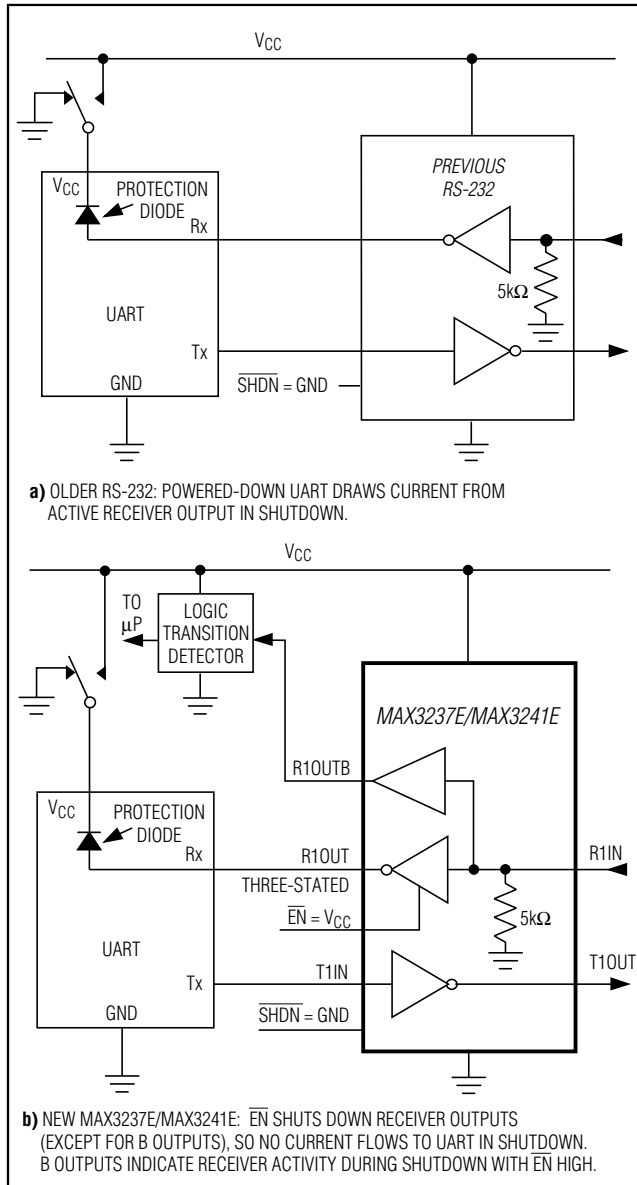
$V_{CC}$

$V_{CC}$

PROTECTION DIODE

Rx

PREVIOUS RS-232

$5k\Omega$

UART

Tx

GND

$\overline{SHDN}$ = GND

**a)** OLDER RS-232: POWERED-DOWN UART DRAWS CURRENT FROM ACTIVE RECEIVER OUTPUT IN SHUTDOWN.

$V_{CC}$

TO $\mu$P

LOGIC TRANSITION DETECTOR

MAX3237E/MAX3241E

R1OUTB

$V_{CC}$

PROTECTION DIODE

Rx

R1OUT

THREE-STATED

R1IN

$\overline{EN}$ = $V_{CC}$

$5k\Omega$

UART

Tx

T1IN

T1OUT

GND

$\overline{SHDN}$ = GND

**b)** NEW MAX3237E/MAX3241E: $\overline{EN}$ SHUTS DOWN RECEIVER OUTPUTS (EXCEPT FOR B OUTPUTS), SO NO CURRENT FLOWS TO UART IN SHUTDOWN. B OUTPUTS INDICATE RECEIVER ACTIVITY DURING SHUTDOWN WITH $\overline{EN}$ HIGH.